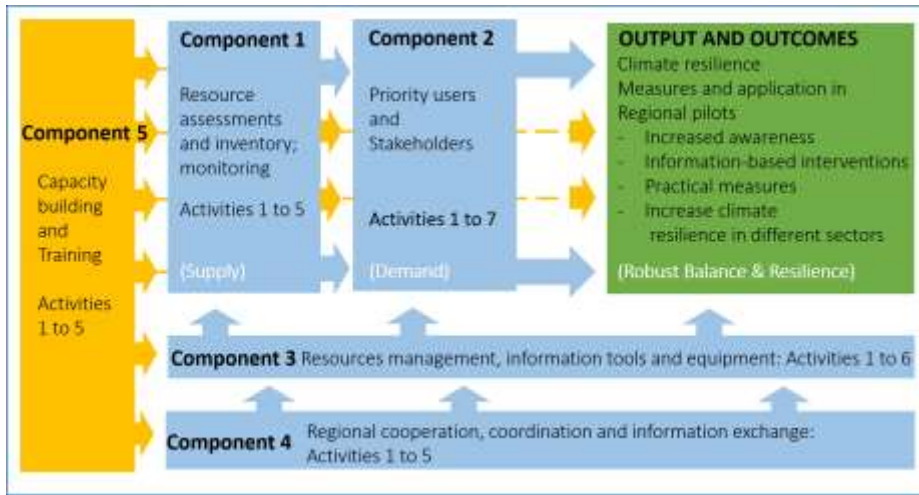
Component 5

Capacity building and Training

Activities 1 to 5

Component 1

Resource assessments and inventory; monitoring

Activities 1 to 5

(Supply)

Component 2

Priority users and Stakeholders

Activities 1 to 7

(Demand)

OUTPUT AND OUTCOMES

Climate resilience

Measures and application in Regional pilots

- Increased awareness
- Information-based interventions
- Practical measures
- Increase climate resilience in different sectors

(Robust Balance & Resilience)

Component 3 Resources management, information tools and equipment: Activities 1 to 6

Component 4 Regional cooperation, coordination and information exchange: Activities 1 to 5